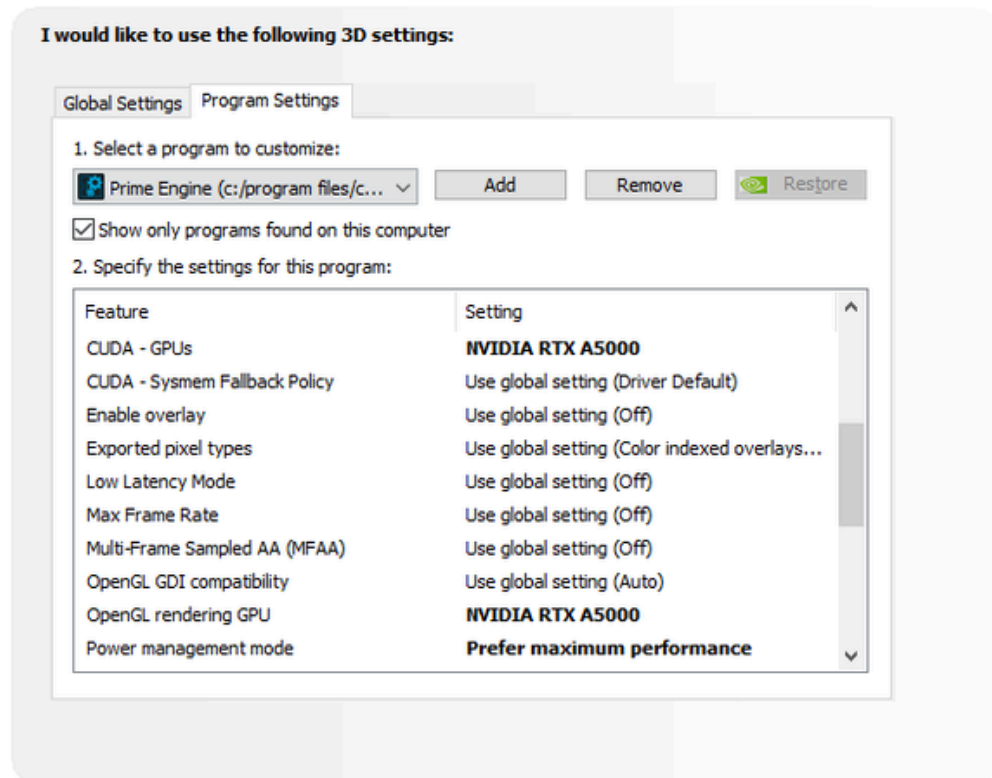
I would like to use the following 3D settings:

Global Settings | Program Settings

1. Select a program to customize:

Prime Engine (c:/program files/c...

Add

Remove

Restore

Show only programs found on this computer

2. Specify the settings for this program:

| Feature | Setting |
|---|---|
| CUDA - GPUs | NVIDIA RTX A5000 |
| CUDA - Sysmem Fallback Policy | Use global setting (Driver Default) |
| Enable overlay | Use global setting (Off) |
| Exported pixel types | Use global setting (Color indexed overlays... |
| Low Latency Mode | Use global setting (Off) |
| Max Frame Rate | Use global setting (Off) |
| Multi-Frame Sampled AA (MFAA) | Use global setting (Off) |
| OpenGL GDI compatibility | Use global setting (Auto) |
| OpenGL rendering GPU | NVIDIA RTX A5000 |
| Power management mode | Prefer maximum performance |